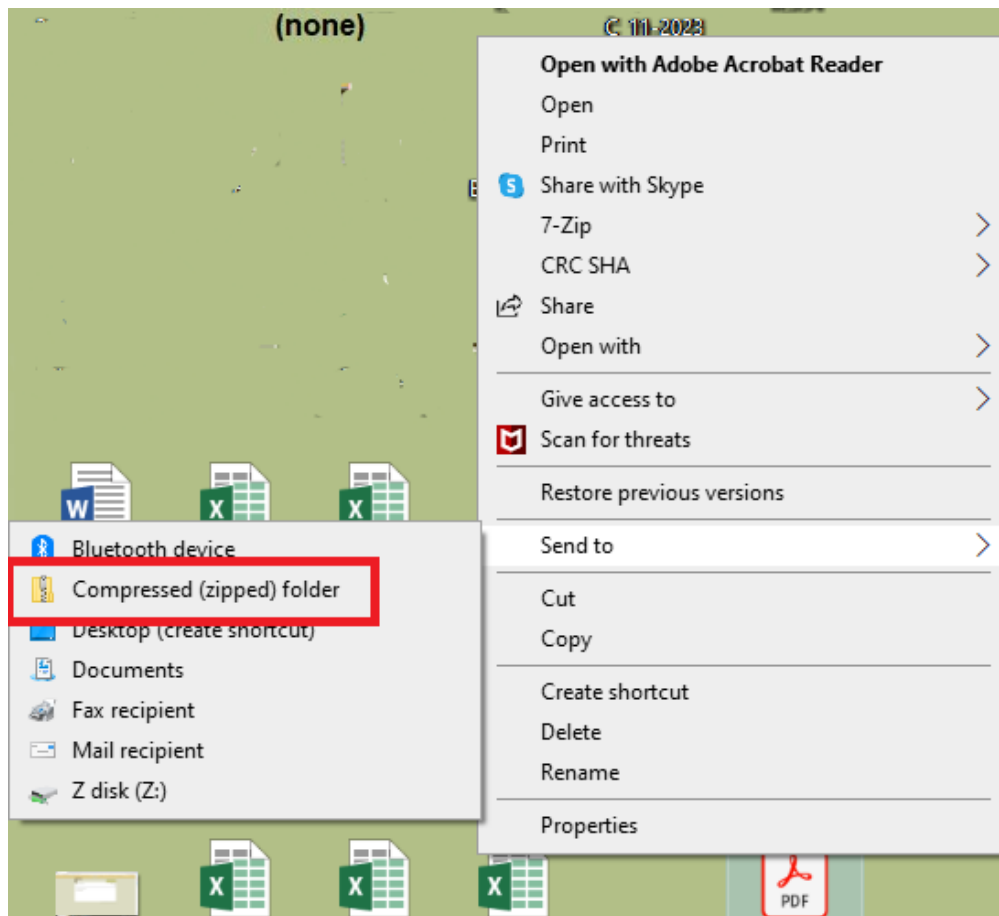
(none)

C 11-2023

Open with Adobe Acrobat Reader
Open
Print
Share with Skype
7-Zip
CRC SHA
Share
Open with
Give access to
Scan for threats
Restore previous versions
Send to
Cut
Copy
Create shortcut
Delete
Rename
Properties

Bluetooth device
Compressed (zipped) folder
Desktop (create shortcut)
Documents
Fax recipient
Mail recipient
Z disk (Z:)

PDF